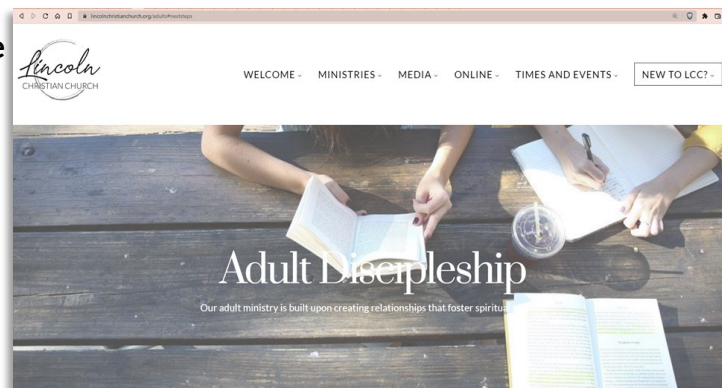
lincolnchristianchurch.org/adult-ministries

Lincoln
CHRISTIAN CHURCH

WELCOME MINISTRIES MEDIA ONLINE TIMES AND EVENTS NEW TO LCC?

Adult Discipleship

Our adult ministry is built upon creating relationships that foster spiritua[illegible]